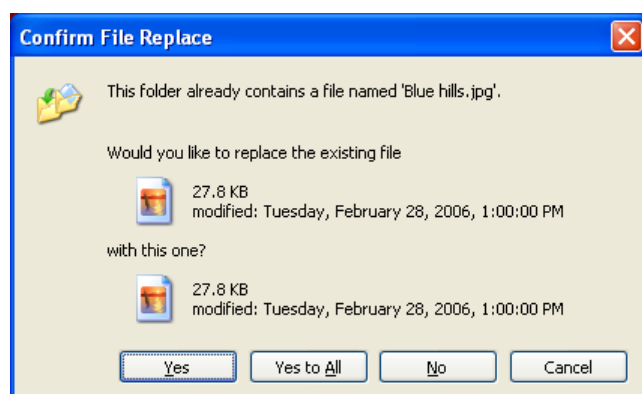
Confirm File Replace

This folder already contains a file named 'Blue hills.jpg'.

Would you like to replace the existing file

27.8 KB
modified: Tuesday, February 28, 2006, 1:00:00 PM

with this one?

27.8 KB
modified: Tuesday, February 28, 2006, 1:00:00 PM

Yes Yes to All No Cancel